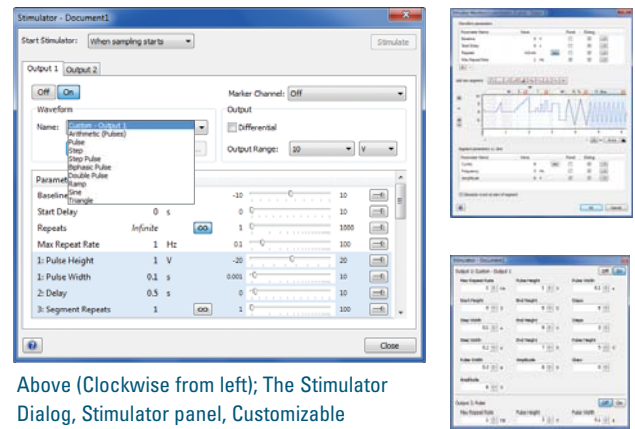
Stimulator - Document1

Start Stimulator: When sampling starts

Stimulate

Output 1 | Output 2

Off | On

Marker Channel: Off

Waveform

Output

Name:

Custom - Output 1
Arithmetic (Pulses)
Pulse
Step
Step Pulse
Biphasic Pulse
Double Pulse
Ramp
Sine
Triangle

Differential

Output Range: 10 V

Paramet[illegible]

| | | | | | |
|---|---|---|---|---|---|
| Baseline | | | -10 | 10 | |
| Start Delay | 0 | s | 0 | 10 | |
| Repeats | Infinite | | 1 | 1000 | |
| Max Repeat Rate | 1 | Hz | 0.1 | 100 | |
| 1: Pulse Height | 1 | V | -20 | 20 | |
| 1: Pulse Width | 0.1 | s | 0.001 | 10 | |
| 2: Delay | 0.5 | s | 0 | 10 | |
| 3: Segment Repeats | 1 | | 1 | 100 | |

Close

Above (Clockwise from left); The Stimulator Dialog, Stimulator panel, Customizable